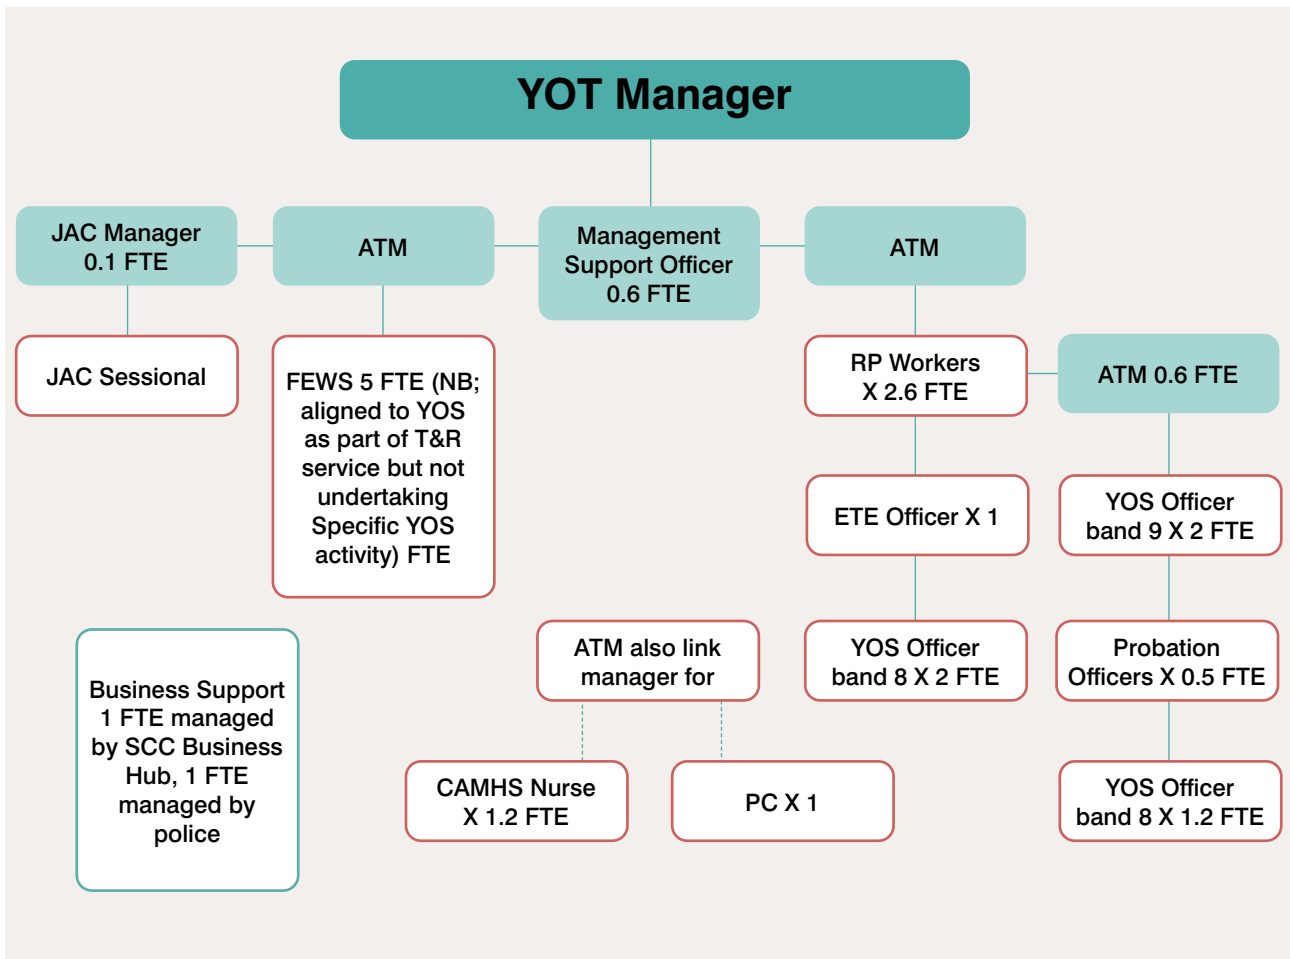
YOT Manager

JAC Manager 0.1 FTE

ATM

Management Support Officer 0.6 FTE

ATM

JAC Sessional

FEWS 5 FTE (NB; aligned to YOS as part of T&R service but not undertaking Specific YOS activity) FTE

RP Workers X 2.6 FTE

ATM 0.6 FTE

ETE Officer X 1

YOS Officer band 9 X 2 FTE

Business Support 1 FTE managed by SCC Business Hub, 1 FTE managed by police

ATM also link manager for

YOS Officer band 8 X 2 FTE

Probation Officers X 0.5 FTE

CAMHS Nurse X 1.2 FTE

PC X 1

YOS Officer band 8 X 1.2 FTE